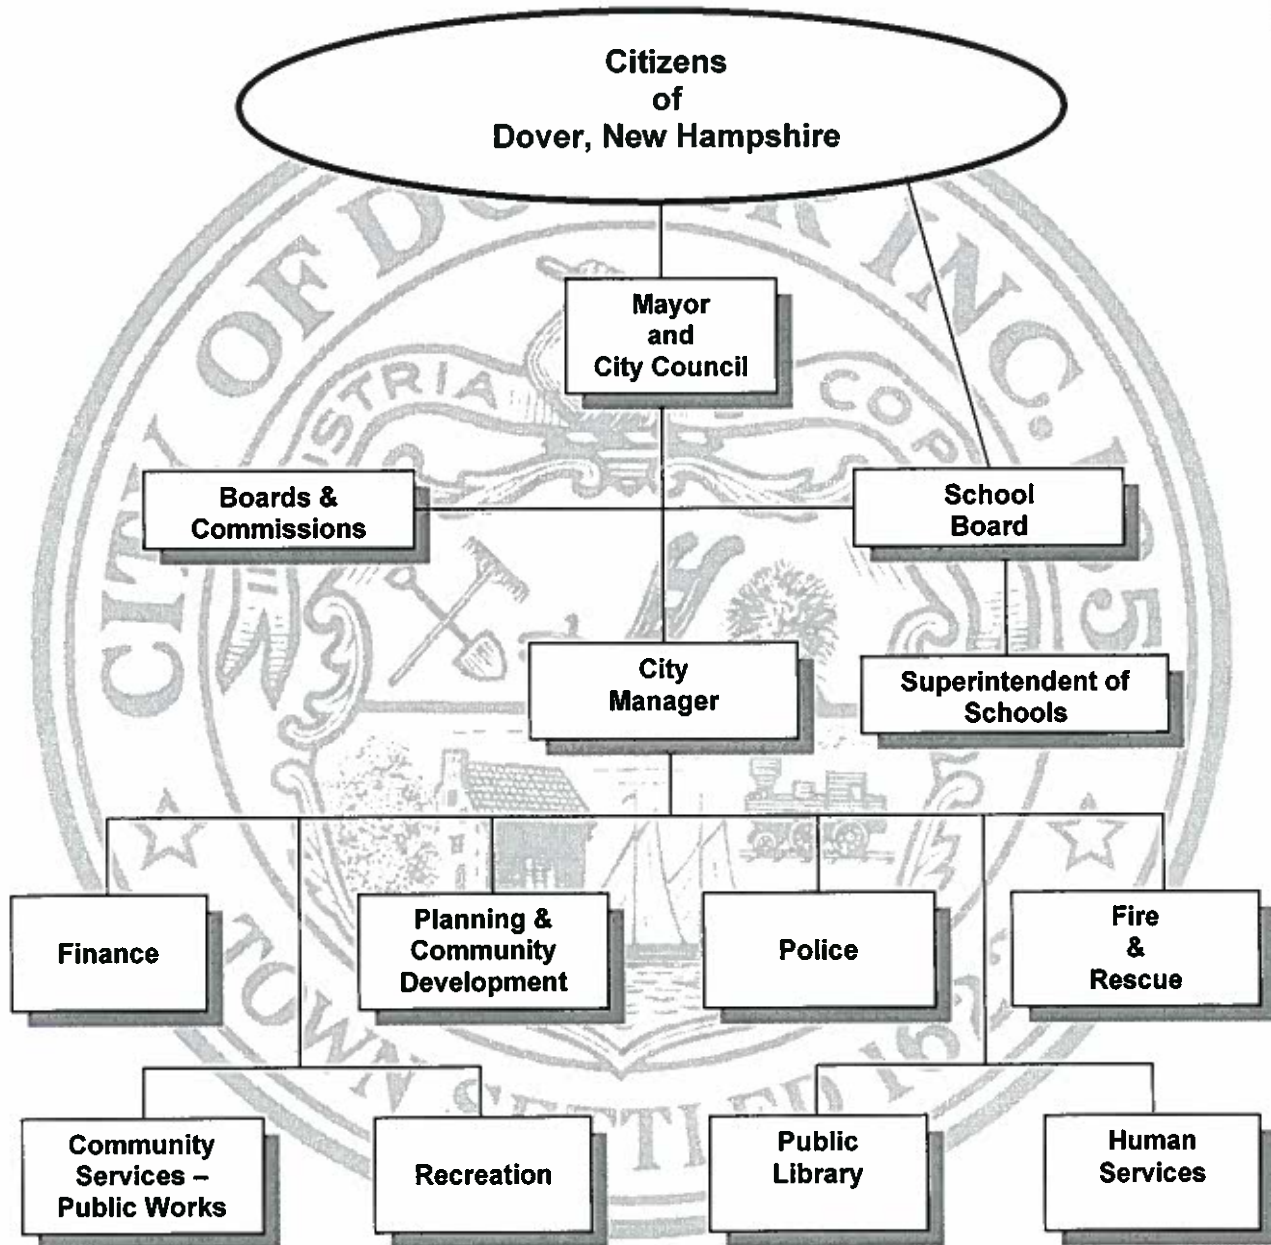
Citizens
of
Dover, New Hampshire

Mayor
and
City Council

Boards &
Commissions

School
Board

City
Manager

Superintendent of
Schools

Finance

Planning &
Community
Development

Police

Fire
&
Rescue

Community
Services –
Public Works

Recreation

Public
Library

Human
Services